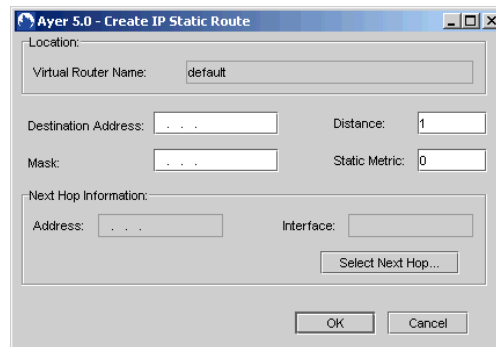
Ayer 5.0 - Create IP Static Route

Location:

Virtual Router Name: default

Destination Address: . . .

Distance: 1

Mask: . . .

Static Metric: 0

Next Hop Information:

Address: . . .

Interface:

Select Next Hop...

OK

Cancel